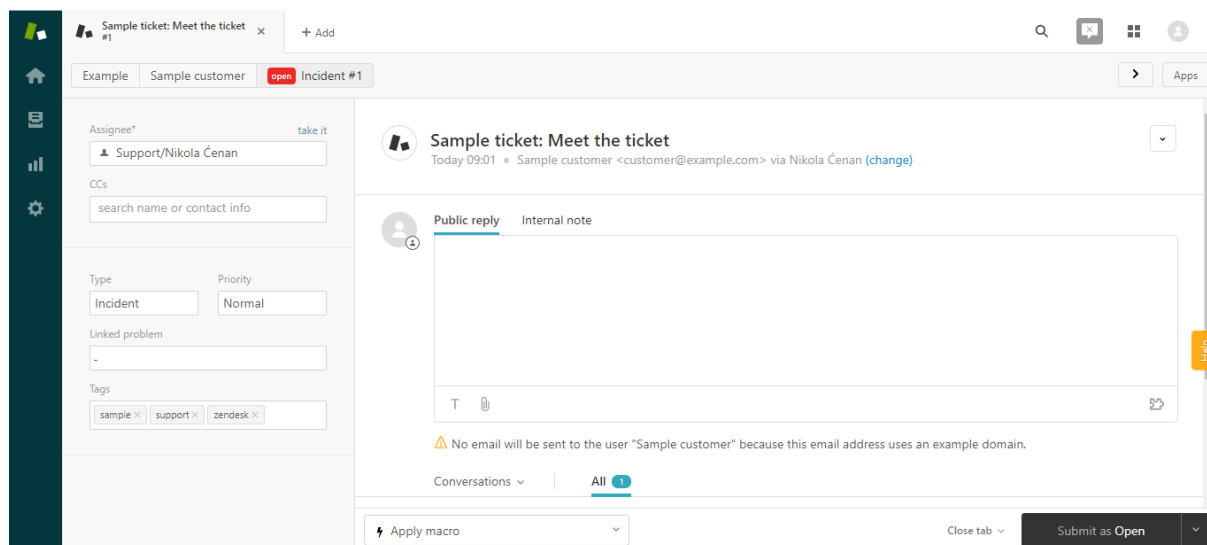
Sample ticket: Meet the ticket #1 ×

+ Add

Example | Sample customer | open Incident #1

Apps

Assignee* take it

Support/Nikola Ćenan

CCs

search name or contact info

Type

Incident

Priority

Normal

Linked problem

-

Tags

sample × support × zendesk ×

Sample ticket: Meet the ticket

Today 09:01 • Sample customer <customer@example.com> via Nikola Ćenan (change)

Public reply Internal note

No email will be sent to the user "Sample customer" because this email address uses an example domain.

Conversations

All 1

Apply macro

Close tab

Submit as Open